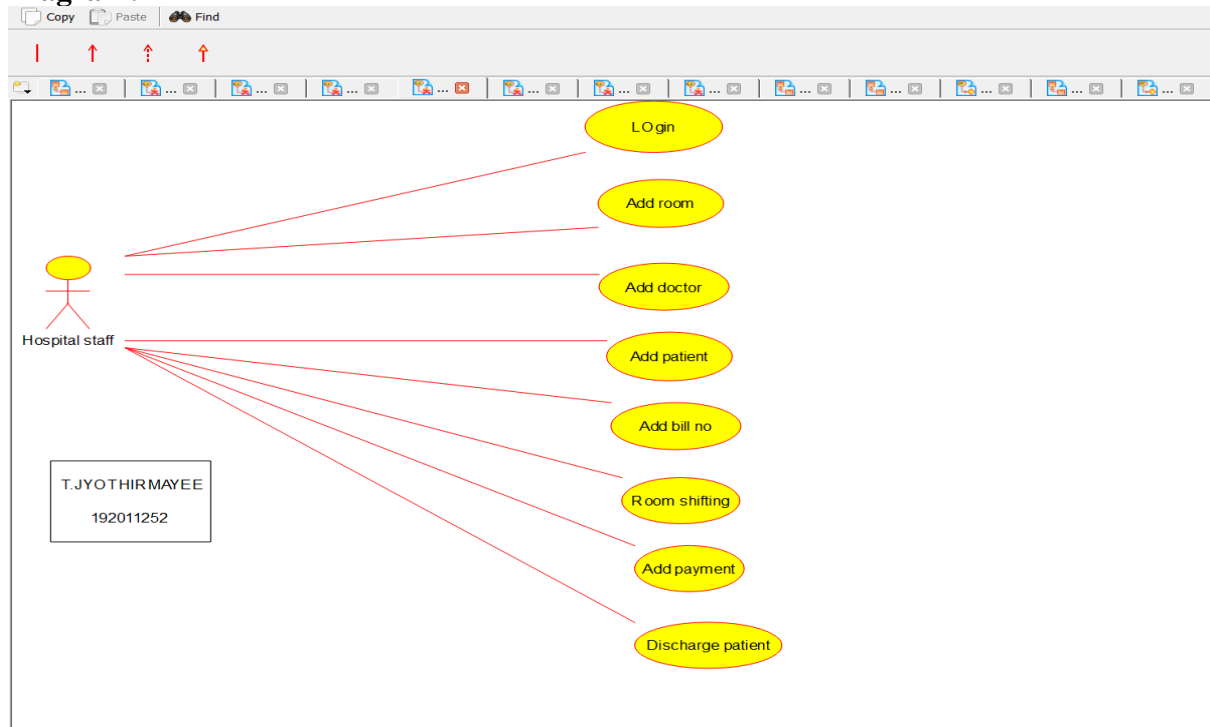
Copy Paste Find

... ... ... ... ... ... ... ... ... ... ... ... ... ...

LOgin

Add room

Add doctor

Add patient

Add bill no

Room shifting

Add payment

Discharge patient

Hospital staff

T.JYOTHIRMAYEE
192011252